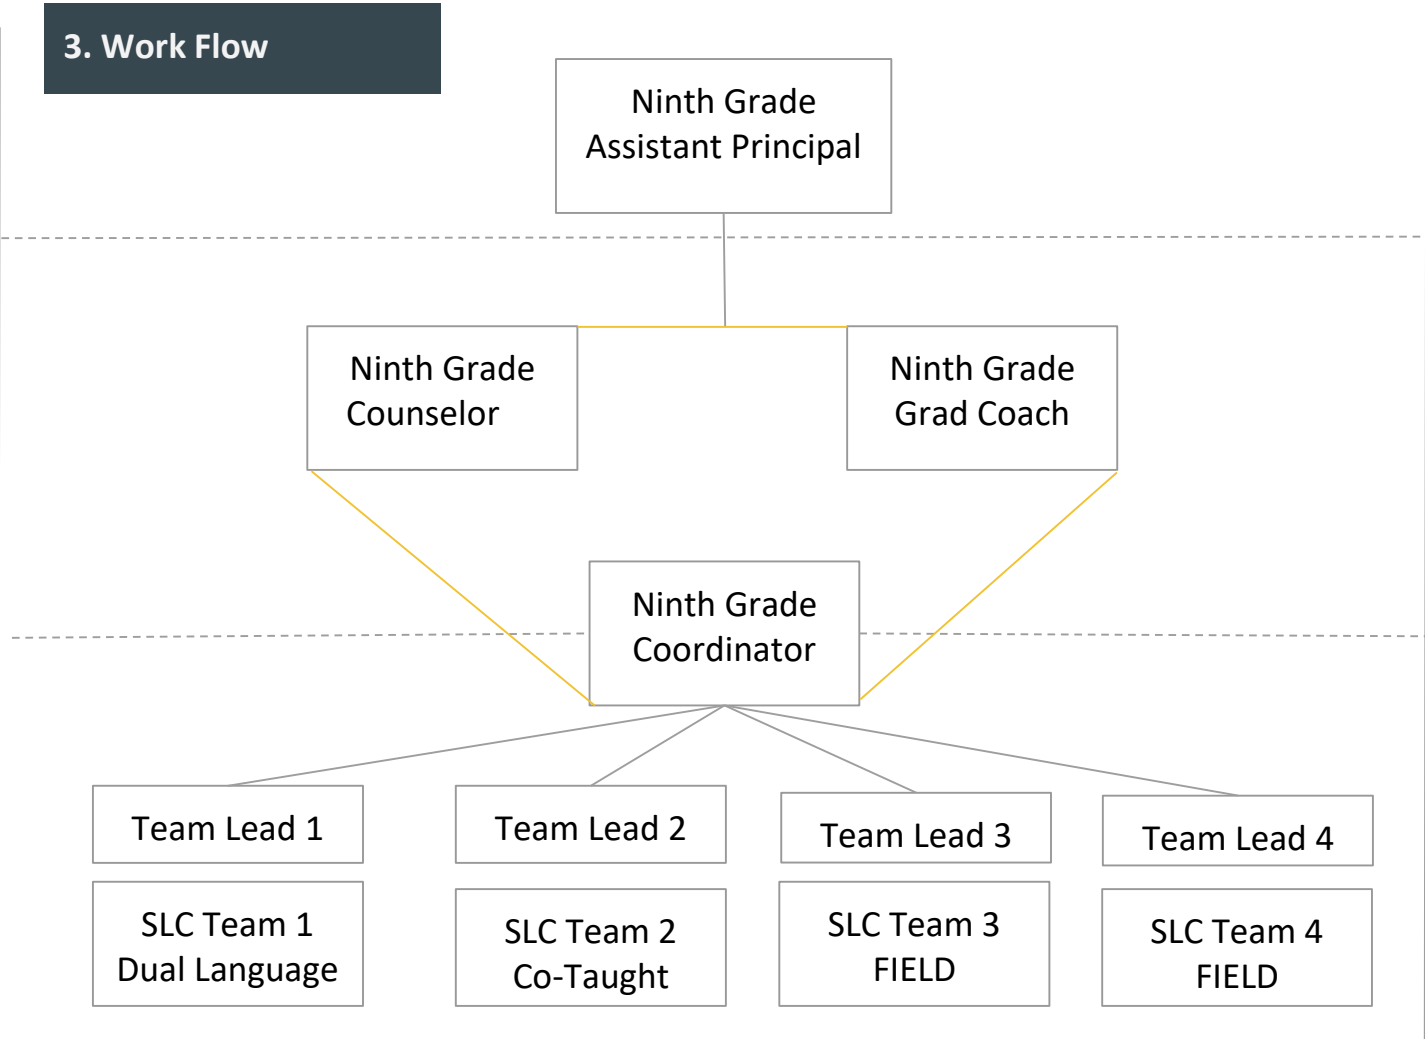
3. Work Flow

Ninth Grade Assistant Principal

Ninth Grade Counselor

Ninth Grade Grad Coach

Ninth Grade Coordinator

Team Lead 1

Team Lead 2

Team Lead 3

Team Lead 4

SLC Team 1 Dual Language

SLC Team 2 Co-Taught

SLC Team 3 FIELD

SLC Team 4 FIELD